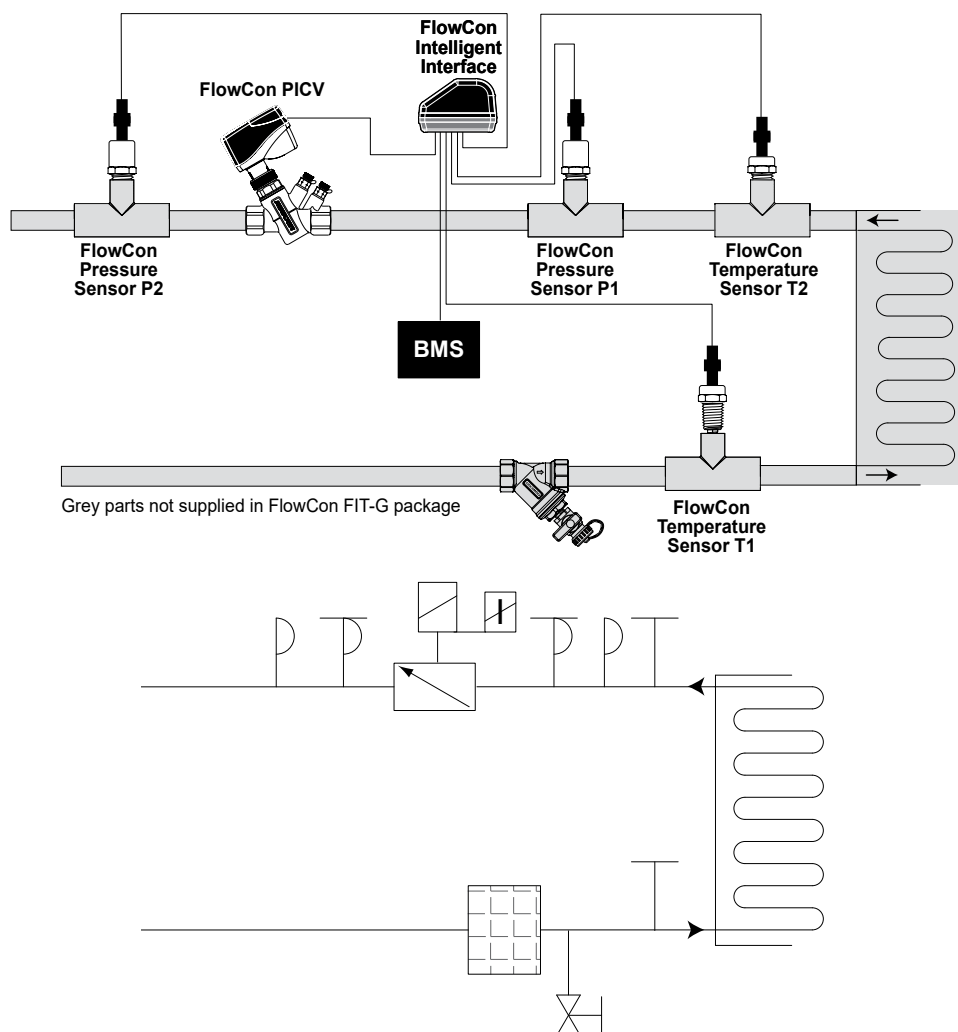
FlowCon Intelligent Interface

FlowCon PICV

FlowCon Pressure Sensor P2

FlowCon Pressure Sensor P1

FlowCon Temperature Sensor T2

BMS

Grey parts not supplied in FlowCon FIT-G package

FlowCon Temperature Sensor T1